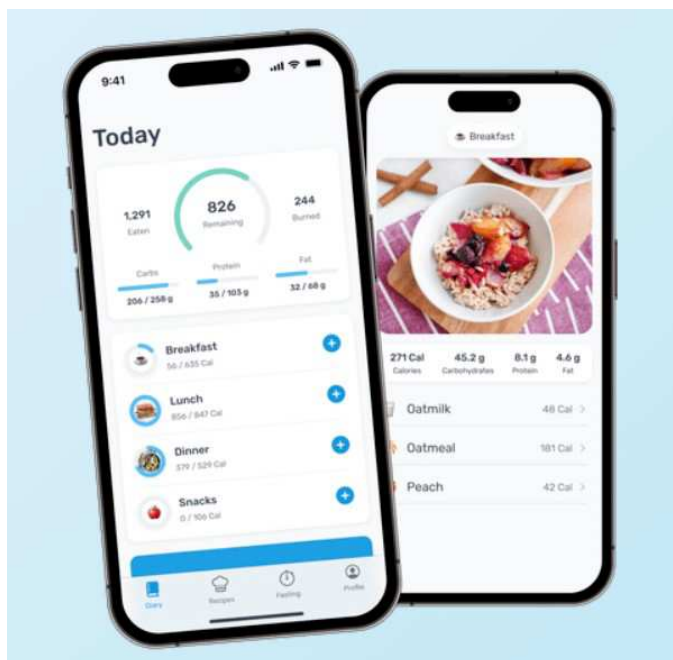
9:41

Today

1,291
Eaten

826
Remaining

244
Burned

Carbs
206 / 258 g

Protein
35 / 103 g

Fat
32 / 68 g

Breakfast
56 / 635 Cal

Lunch
856 / 847 Cal

Dinner
379 / 529 Cal

Snacks
0 / 106 Cal

Diary
Recipes
Fasting
Profile

Breakfast

271 Cal
Calories

45.2 g
Carbohydrates

8.1 g
Protein

4.6 g
Fat

Oatmilk
48 Cal

Oatmeal
181 Cal

Peach
42 Cal